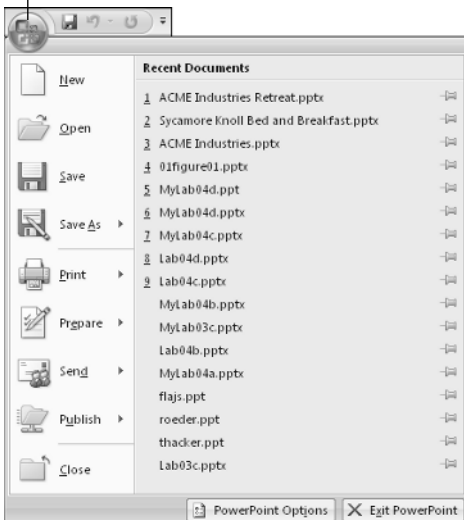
New

Open

Save

Save As

Print

Prepare

Send

Publish

Close

Recent Documents

1 ACME Industries Retreat.pptx
2 Sycamore Knoll Bed and Breakfast.pptx
3 ACME Industries.pptx
4 01figure01.pptx
5 MyLab04d.ppt
6 MyLab04d.pptx
7 MyLab04c.pptx
8 Lab04d.pptx
9 Lab04c.pptx
MyLab04b.pptx
MyLab03c.pptx
Lab04b.pptx
MyLab04a.pptx
flajs.ppt
roeder.ppt
thacker.ppt
Lab03c.pptx

PowerPoint Options | Exit PowerPoint